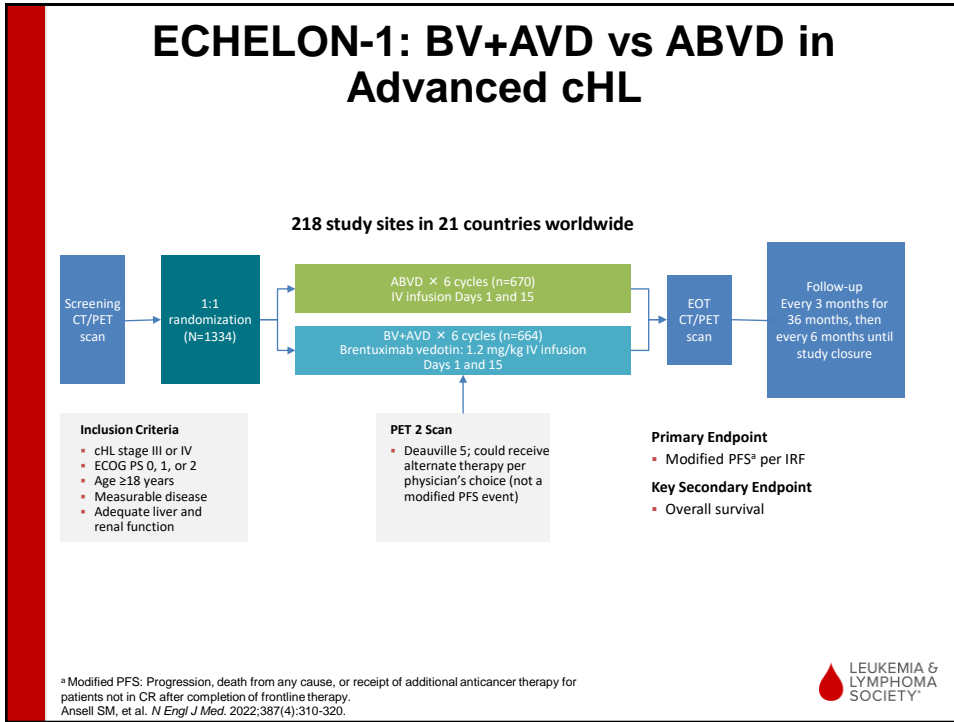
ECHELON-1: BV+AVD vs ABVD in Advanced cHL

218 study sites in 21 countries worldwide

Screening CT/PET scan

1:1 randomization (N=1334)

ABVD × 6 cycles (n=670)
IV infusion Days 1 and 15

BV+AVD × 6 cycles (n=664)
Brentuximab vedotin: 1.2 mg/kg IV infusion Days 1 and 15

EOT CT/PET scan

Follow-up
Every 3 months for 36 months, then every 6 months until study closure

Inclusion Criteria
- cHL stage III or IV
- ECOG PS 0, 1, or 2
- Age ≥18 years
- Measurable disease
- Adequate liver and renal function

PET 2 Scan
- Deauville 5; could receive alternate therapy per physician's choice (not a modified PFS event)

Primary Endpoint
- Modified PFS$^a$ per IRF

Key Secondary Endpoint
- Overall survival

$^a$ Modified PFS: Progression, death from any cause, or receipt of additional anticancer therapy for patients not in CR after completion of frontline therapy.
Ansell SM, et al. N Engl J Med. 2022;387(4):310-320.

LEUKEMIA & LYMPHOMA SOCIETY®